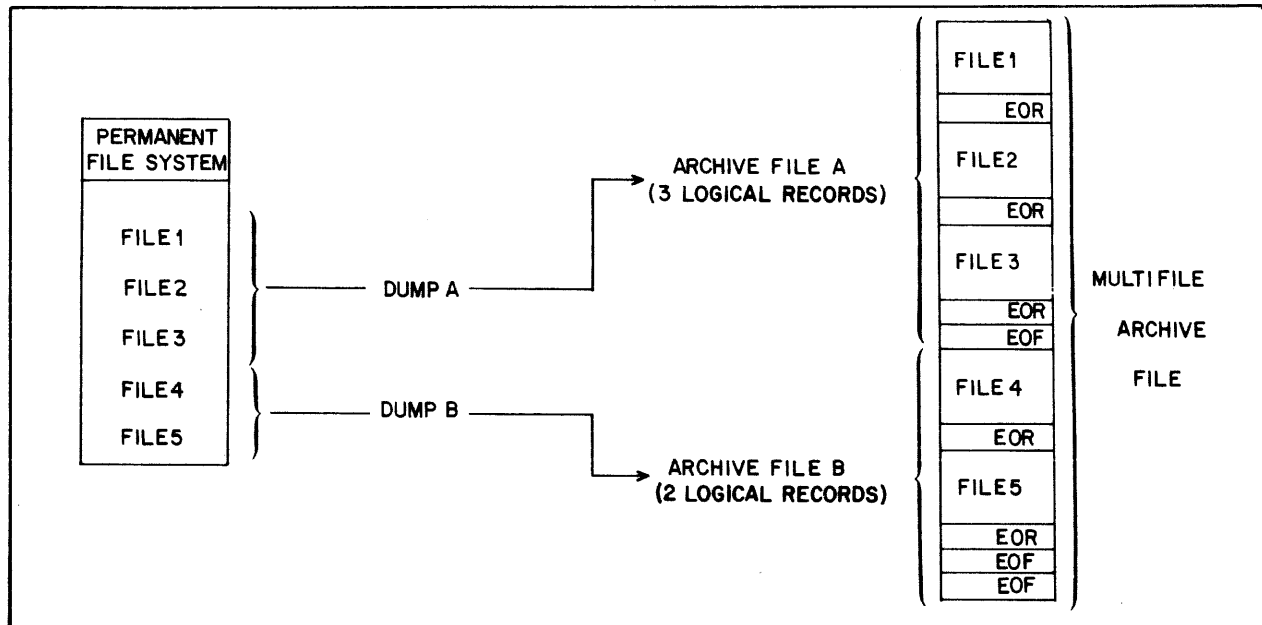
PERMANENT FILE SYSTEM

FILE1

FILE2

FILE3

FILE4

FILE5

DUMP A

DUMP B

ARCHIVE FILE A (3 LOGICAL RECORDS)

ARCHIVE FILE B (2 LOGICAL RECORDS)

FILE1

EOR

FILE2

EOR

FILE3

EOR

EOF

FILE4

EOR

FILE5

EOR

EOF

EOF

MULTIFILE ARCHIVE FILE